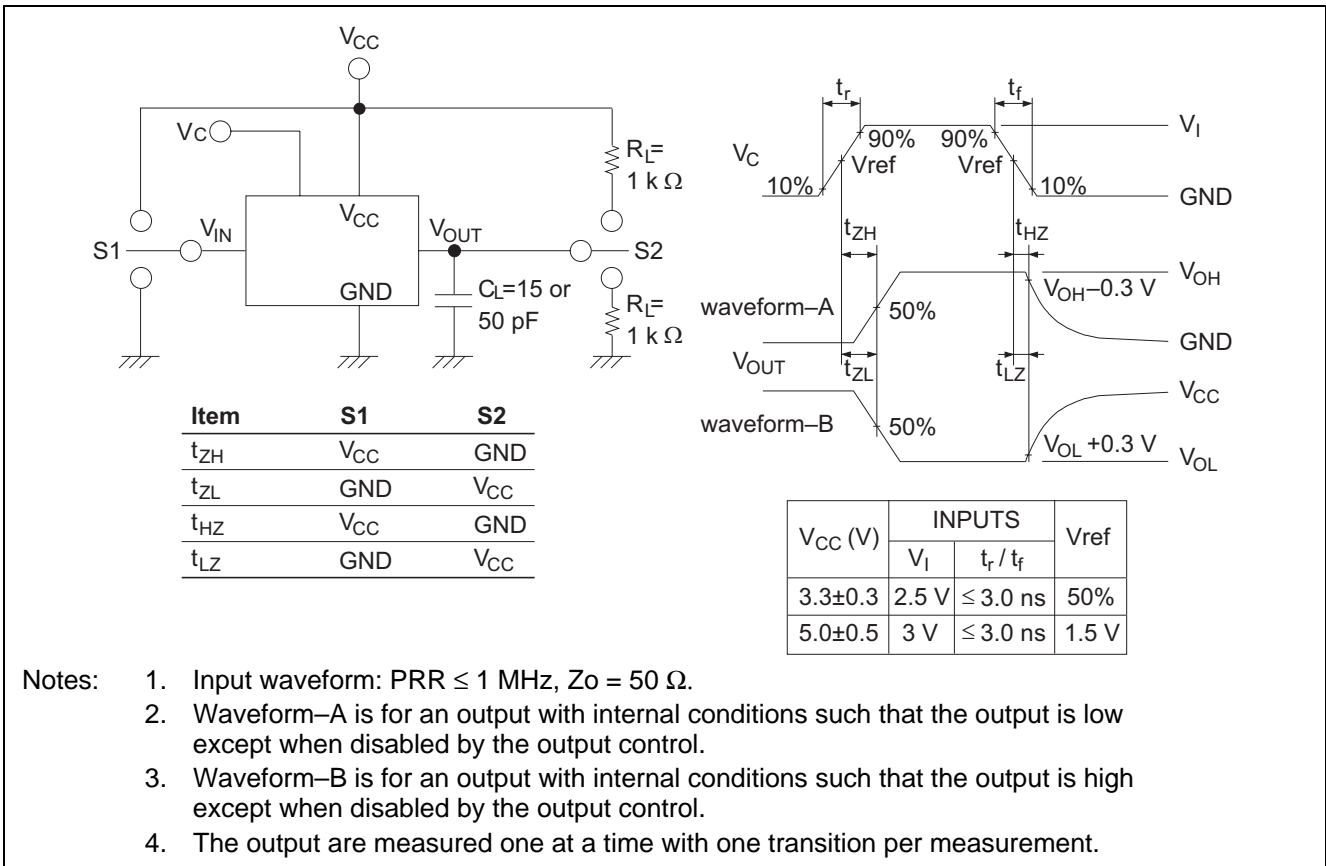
$V_{CC}$

$V_C$

$R_L=$ 1 k Ω

$V_{IN}$

$V_{CC}$

$V_{OUT}$

S1

S2

GND

$C_L$=15 or 50 pF

$R_L=$ 1 k Ω

| Item | S1 | S2 |
|---|---|---|
| $t_{ZH}$ | $V_{CC}$ | GND |
| $t_{ZL}$ | GND | $V_{CC}$ |
| $t_{HZ}$ | $V_{CC}$ | GND |
| $t_{LZ}$ | GND | $V_{CC}$ |

$t_r$

$t_f$

$V_I$

$V_C$

90%

90%

Vref

Vref

10%

10%

GND

$t_{ZH}$

$t_{HZ}$

$V_{OH}$

$V_{OH}$–0.3 V

waveform–A

50%

GND

$V_{OUT}$

$t_{ZL}$

$t_{LZ}$

$V_{CC}$

waveform–B

50%

$V_{OL}$ +0.3 V

$V_{OL}$

| $V_{CC}$ (V) | INPUTS $V_I$ | INPUTS $t_r$ / $t_f$ | Vref |
|---|---|---|---|
| 3.3±0.3 | 2.5 V | ≤ 3.0 ns | 50% |
| 5.0±0.5 | 3 V | ≤ 3.0 ns | 1.5 V |

Notes: 1. Input waveform: PRR ≤ 1 MHz, Zo = 50 Ω.
2. Waveform–A is for an output with internal conditions such that the output is low except when disabled by the output control.
3. Waveform–B is for an output with internal conditions such that the output is high except when disabled by the output control.
4. The output are measured one at a time with one transition per measurement.